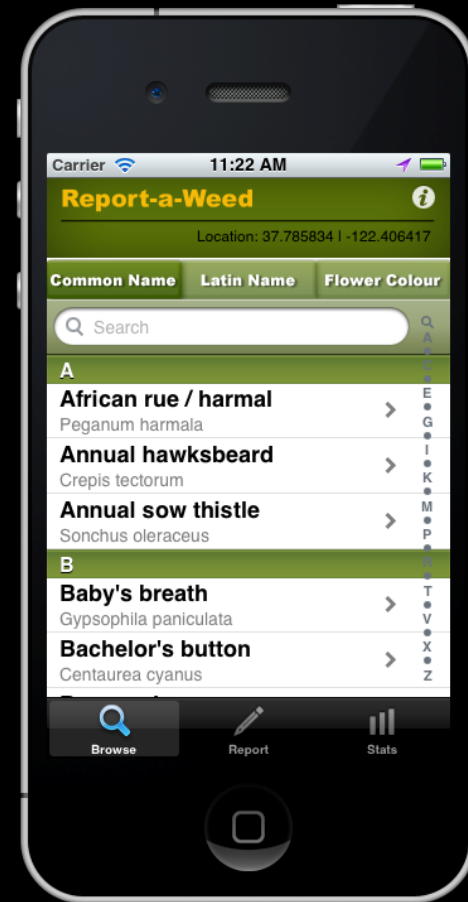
Carrier 11:22 AM

Report-a-Weed

Location: 37.785834 | -122.406417

Common Name | Latin Name | Flower Colour

Search

A

African rue / harmal
Peganum harmala

Annual hawksbeard
Crepis tectorum

Annual sow thistle
Sonchus oleraceus

B

Baby's breath
Gypsophila paniculata

Bachelor's button
Centaurea cyanus

A • C • E • G • I • K • M • P • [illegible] • T • V • X • Z

Browse Report Stats